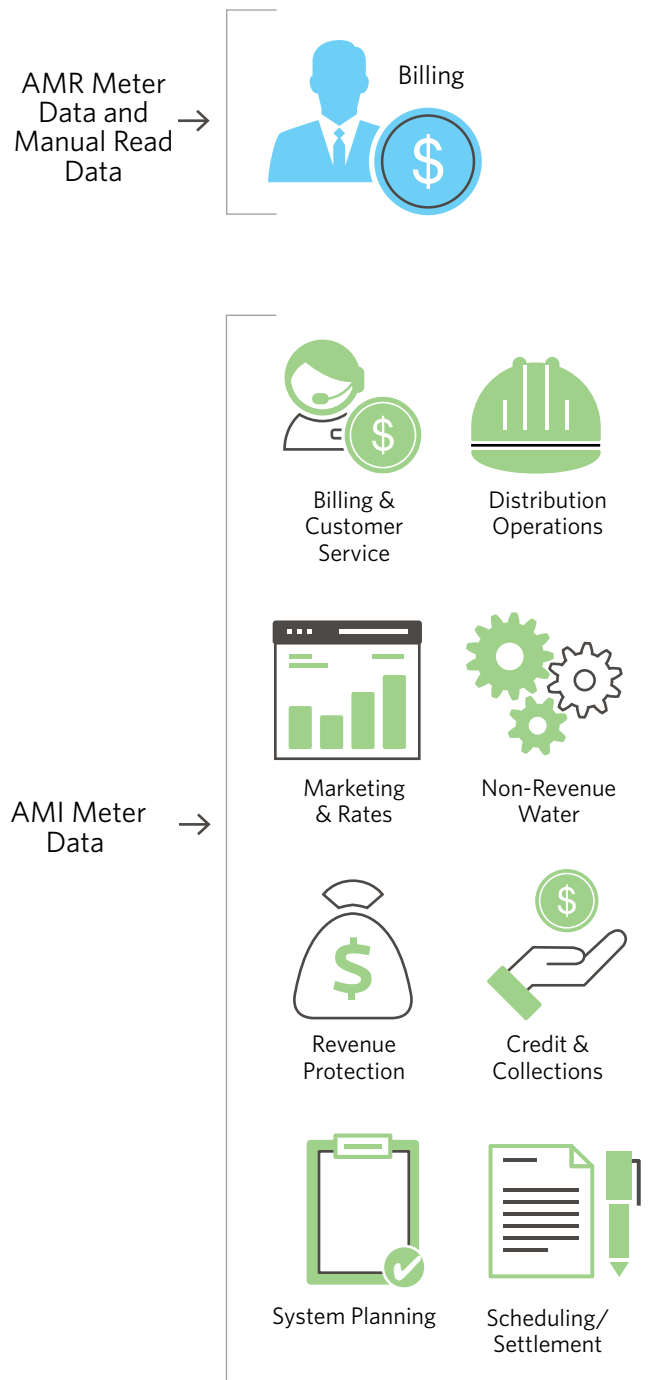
AMR Meter Data and Manual Read Data

Billing

AMI Meter Data

Billing & Customer Service

Distribution Operations

Marketing & Rates

Non-Revenue Water

Revenue Protection

Credit & Collections

System Planning

Scheduling/ Settlement